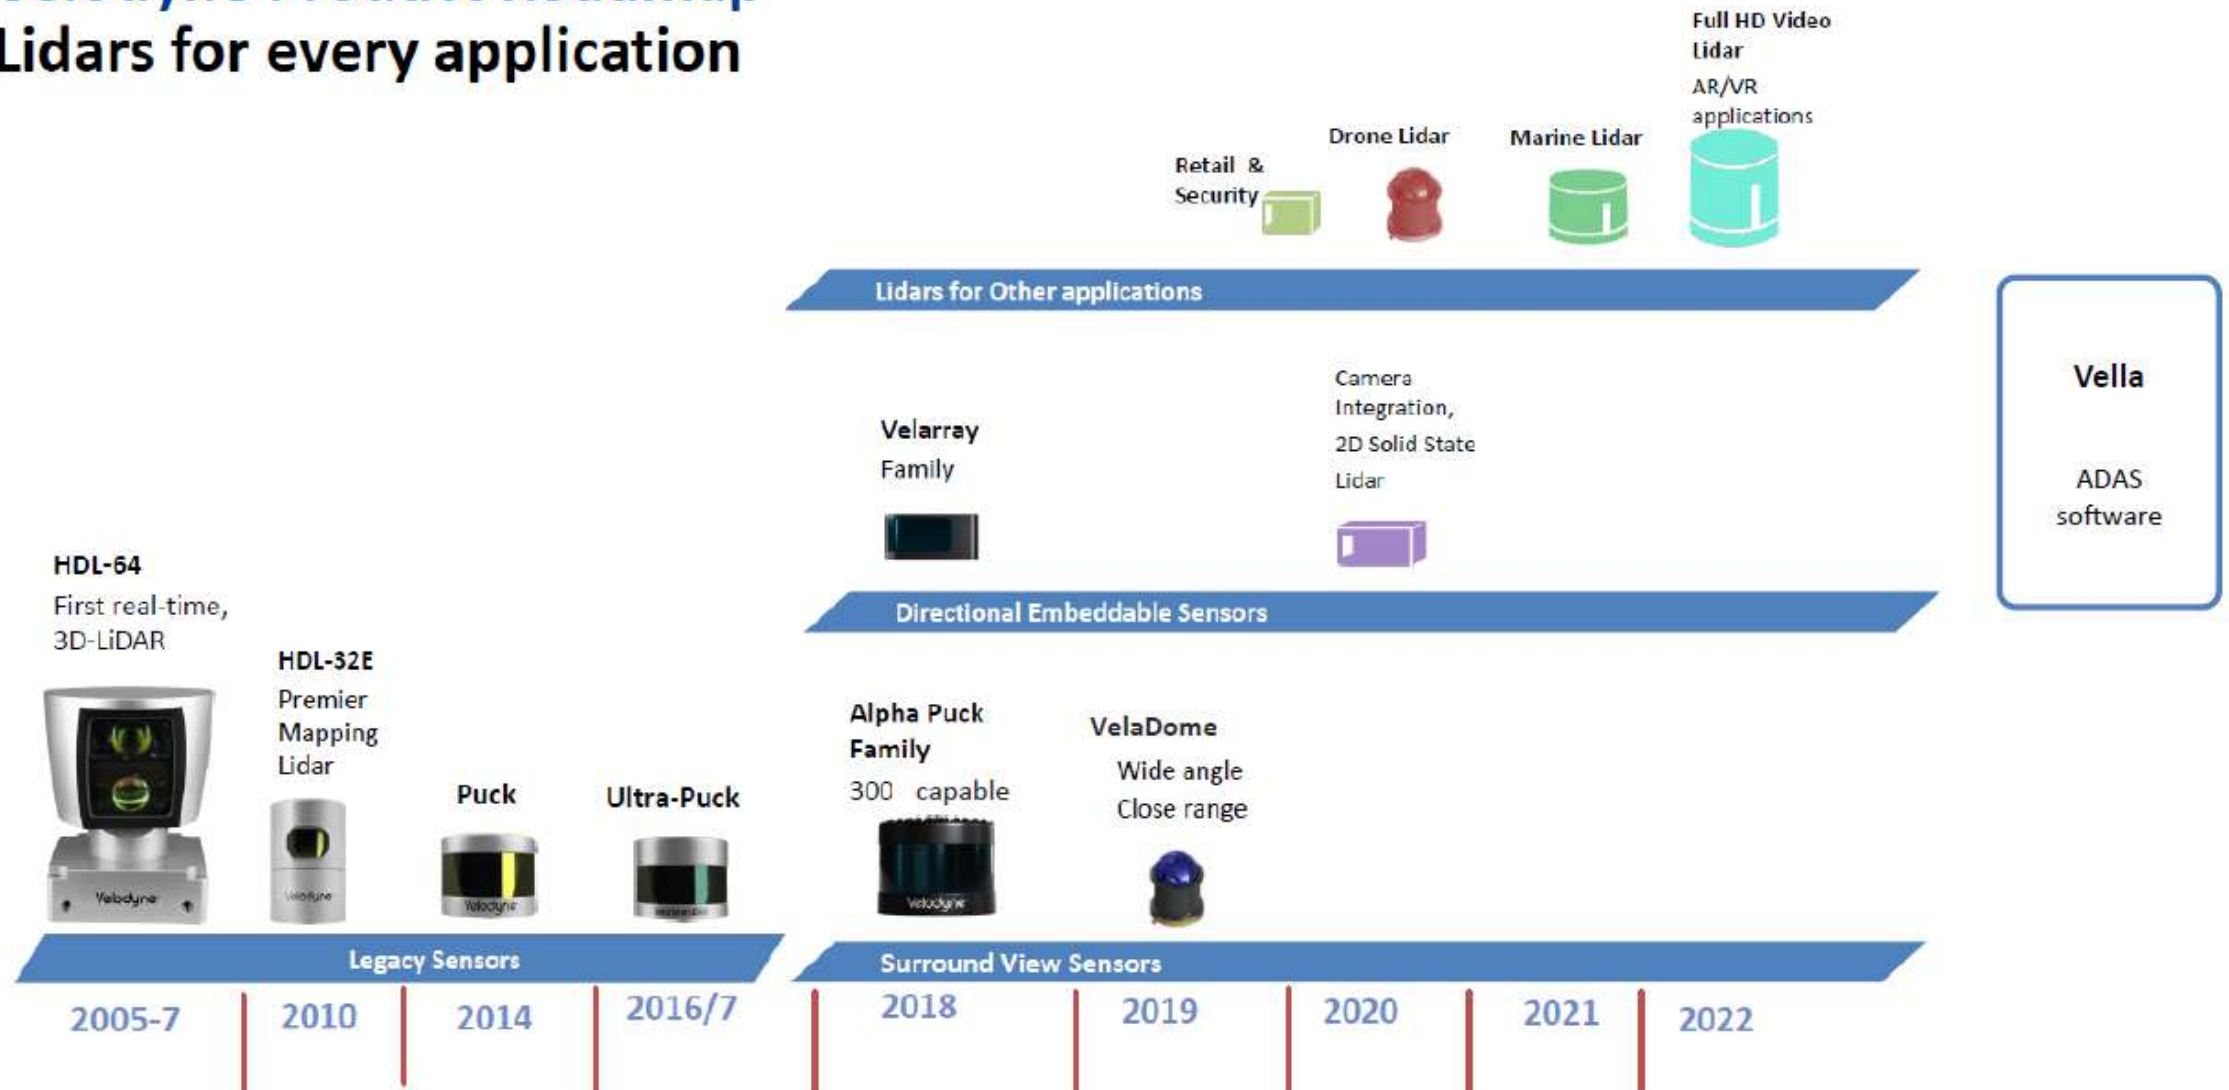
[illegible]
Lidars for every application

Full HD Video Lidar
AR/VR applications

Retail & Security

Drone Lidar

Marine Lidar

Lidars for Other applications

Vella

ADAS software

Velarray Family

Camera Integration, 2D Solid State Lidar

Directional Embeddable Sensors

HDL-64
First real-time, 3D-LiDAR

HDL-32E
Premier Mapping Lidar

Puck

Ultra-Puck

Alpha Puck Family
300 capable

VelaDome
Wide angle
Close range

Legacy Sensors

Surround View Sensors

2005-7 2010 2014 2016/7 2018 2019 2020 2021 2022